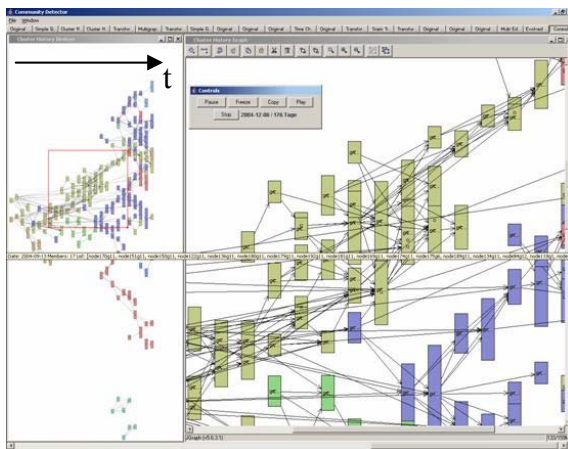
Community Detector

File Window

Original | Simple G. | Cluster H. | Cluster H. | Transfor. | Multigrap. | Transfor. | Simple G. | Original | Original | Time Or. | Original | Transfor. | Static N. | Transfor. | Original | Original | Original | Multi Ed. | Evolved

Cluster History Medium

Cluster History Graph

t

Controls

Pause Freeze Copy Play

Trim 2004-12-06 / 176 Tage

Graph (v5.6.3.1)